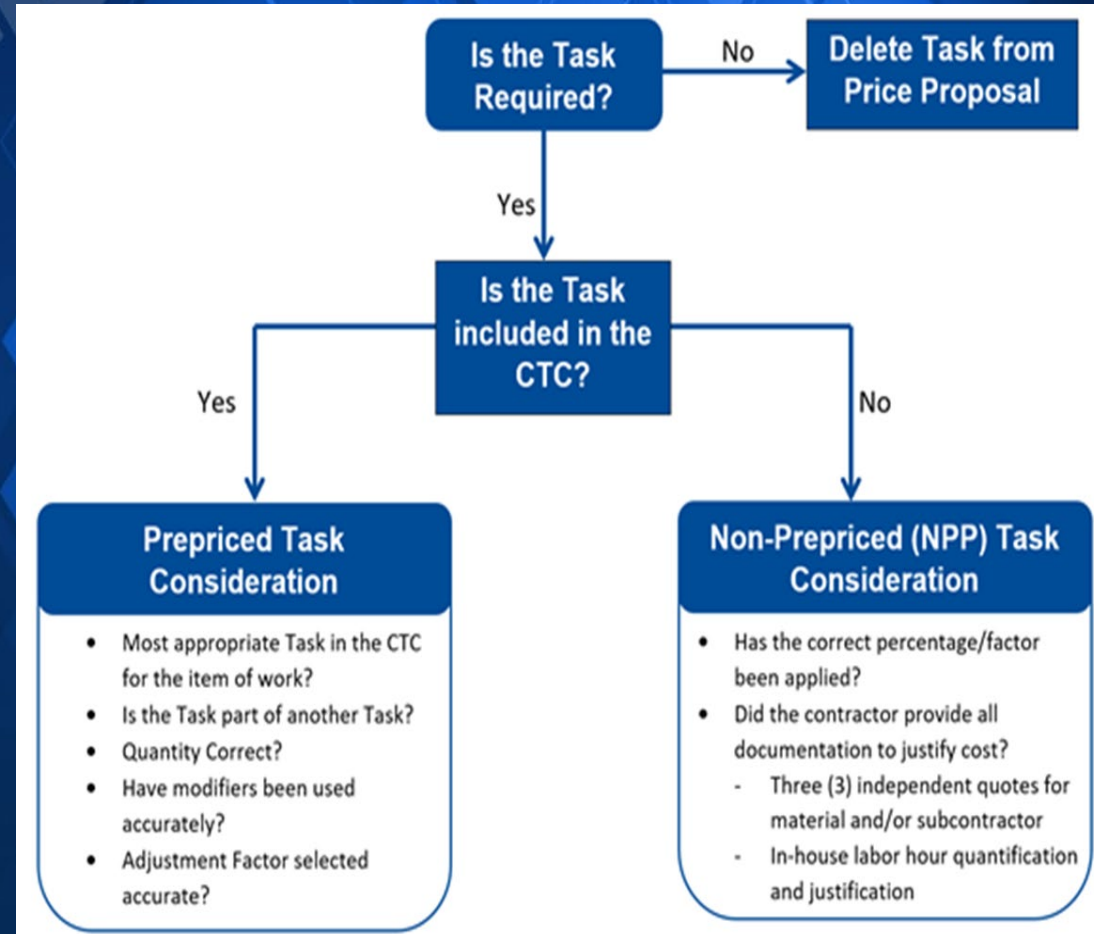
Is the Task Required?

No

Delete Task from Price Proposal

Yes

Is the Task included in the CTC?

Yes

No

Prepriced Task Consideration

- Most appropriate Task in the CTC for the item of work?
- Is the Task part of another Task?
- Quantity Correct?
- Have modifiers been used accurately?
- Adjustment Factor selected accurate?

Non-Prepriced (NPP) Task Consideration

- Has the correct percentage/factor been applied?
- Did the contractor provide all documentation to justify cost?
  - Three (3) independent quotes for material and/or subcontractor
  - In-house labor hour quantification and justification